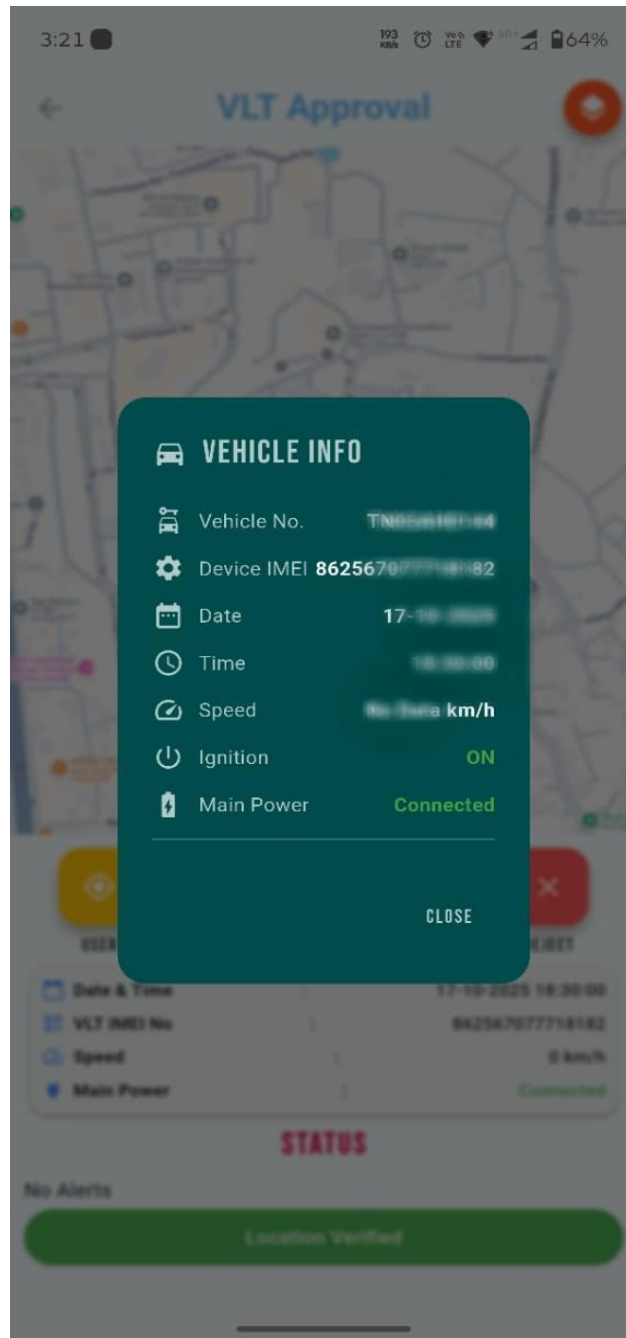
3:21 193 KB/s 64%

VLT Approval

VEHICLE INFO

Vehicle No. TN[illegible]

Device IMEI 8625670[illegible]82

Date 17-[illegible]

Time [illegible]

Speed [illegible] km/h

Ignition ON

Main Power Connected

CLOSE

USER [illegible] REJECT

Date & Time : 17-10-2025 18:30:00

VLT IMEI No : 862567077718182

Speed : 0 km/h

Main Power : Connected

STATUS

No Alerts

Location Verified